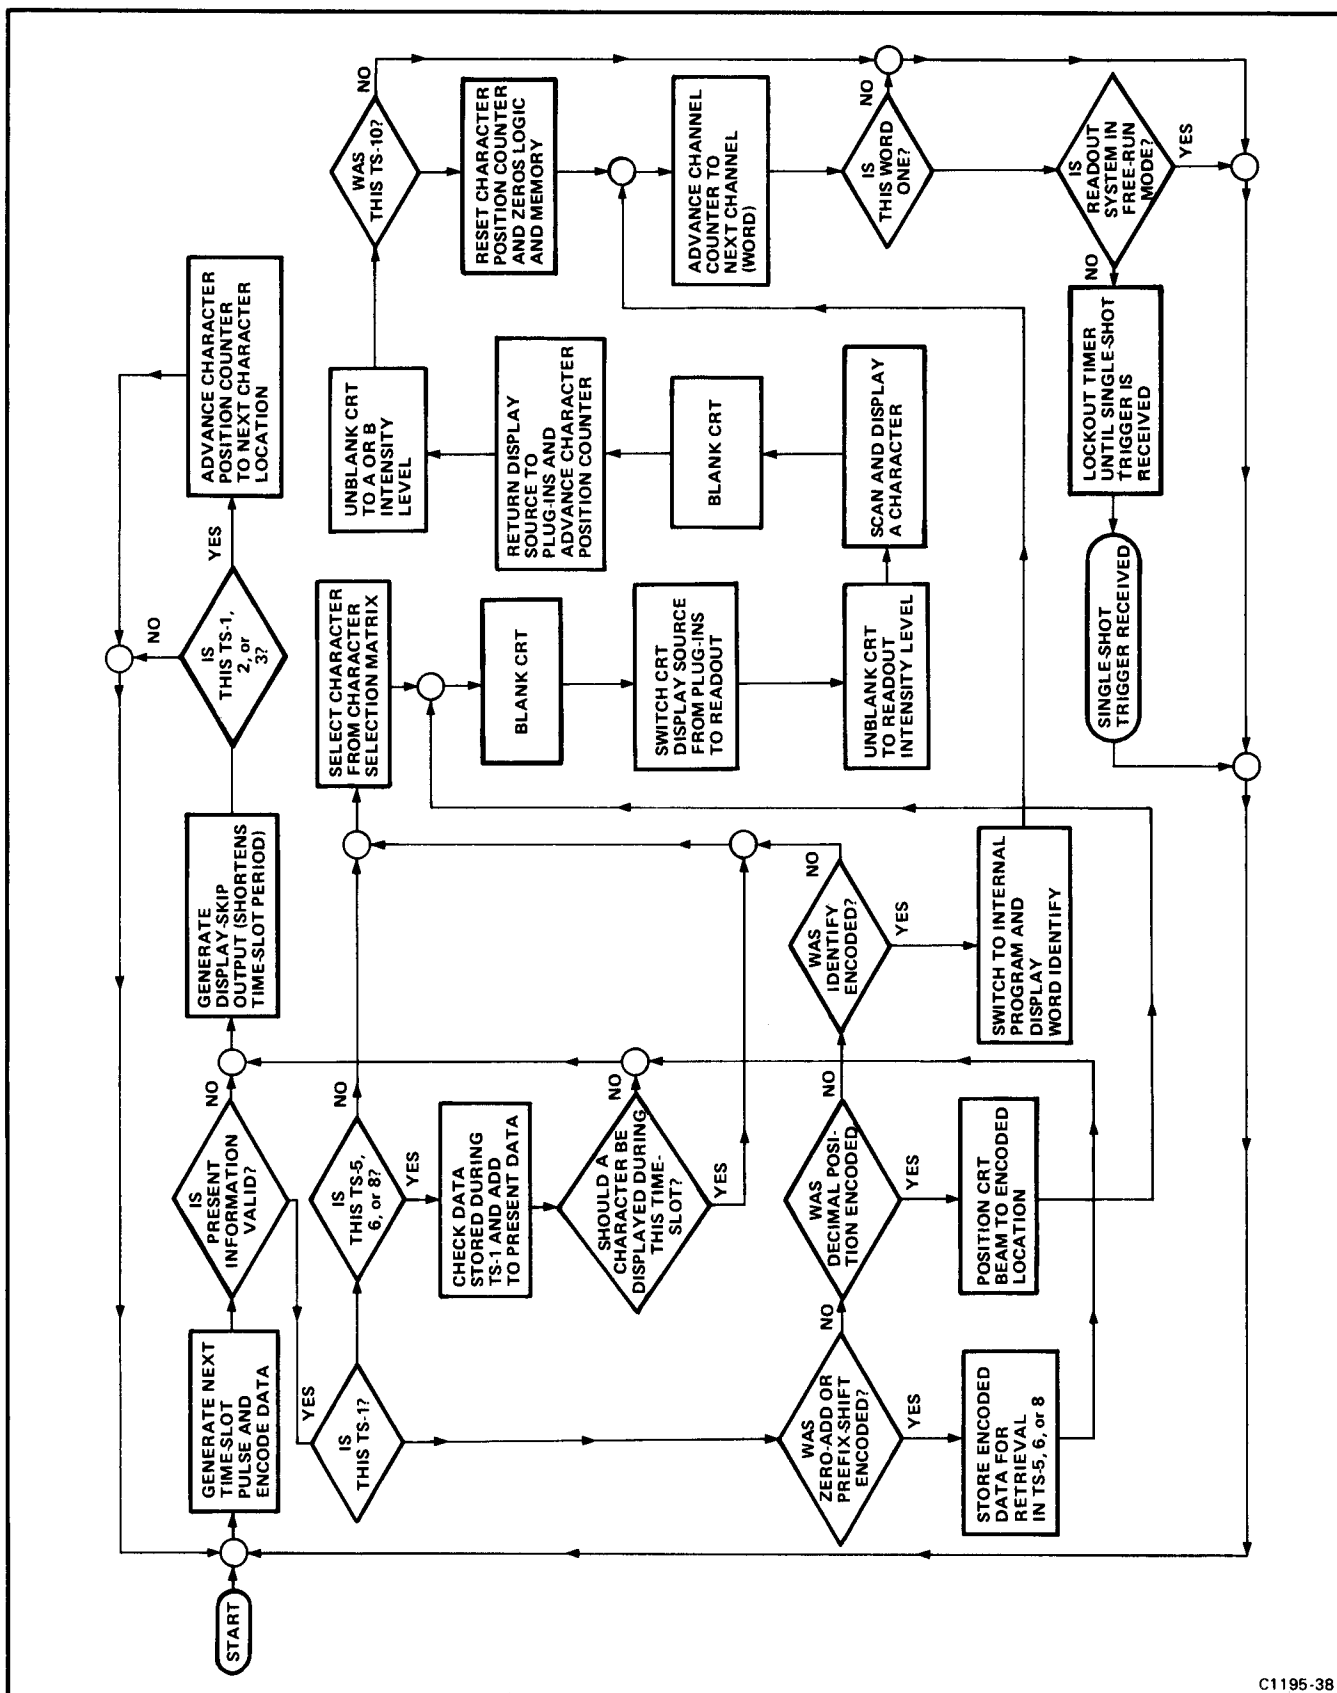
START

GENERATE NEXT TIME-SLOT PULSE AND ENCODE DATA

IS PRESENT INFORMATION VALID?

YES

NO

GENERATE DISPLAY-SKIP OUTPUT (SHORTENS TIME-SLOT PERIOD)

IS THIS TS-1, 2, or 3?

YES

NO

ADVANCE CHARACTER POSITION COUNTER TO NEXT CHARACTER LOCATION

IS THIS TS-1?

IS THIS TS-5, 6, or 8?

YES

NO

CHECK DATA STORED DURING TS-1 AND ADD TO PRESENT DATA

SHOULD A CHARACTER BE DISPLAYED DURING THIS TIME-SLOT?

YES

NO

SELECT CHARACTER FROM CHARACTER SELECTION MATRIX

BLANK CRT

SWITCH CRT DISPLAY SOURCE FROM PLUG-INS TO READOUT

UNBLANK CRT TO READOUT INTENSITY LEVEL

SCAN AND DISPLAY A CHARACTER

BLANK CRT

RETURN DISPLAY SOURCE TO PLUG-INS AND ADVANCE CHARACTER POSITION COUNTER

UNBLANK CRT TO A OR B INTENSITY LEVEL

WAS THIS TS-10?

NO

RESET CHARACTER POSITION COUNTER AND ZEROS LOGIC AND MEMORY

ADVANCE CHANNEL COUNTER TO NEXT CHANNEL (WORD)

IS THIS WORD ONE?

NO

IS READOUT SYSTEM IN FREE-RUN MODE?

YES

NO

LOCKOUT TIMER UNTIL SINGLE-SHOT TRIGGER IS RECEIVED

SINGLE-SHOT TRIGGER RECEIVED

WAS ZERO-ADD OR PREFIX-SHIFT ENCODED?

YES

NO

STORE ENCODED DATA FOR RETRIEVAL IN TS-5, 6, or 8

WAS DECIMAL POSITION ENCODED

YES

NO

POSITION CRT BEAM TO ENCODED LOCATION

WAS IDENTIFY ENCODED?

YES

NO

SWITCH TO INTERNAL PROGRAM AND DISPLAY WORD IDENTIFY

C1195-38